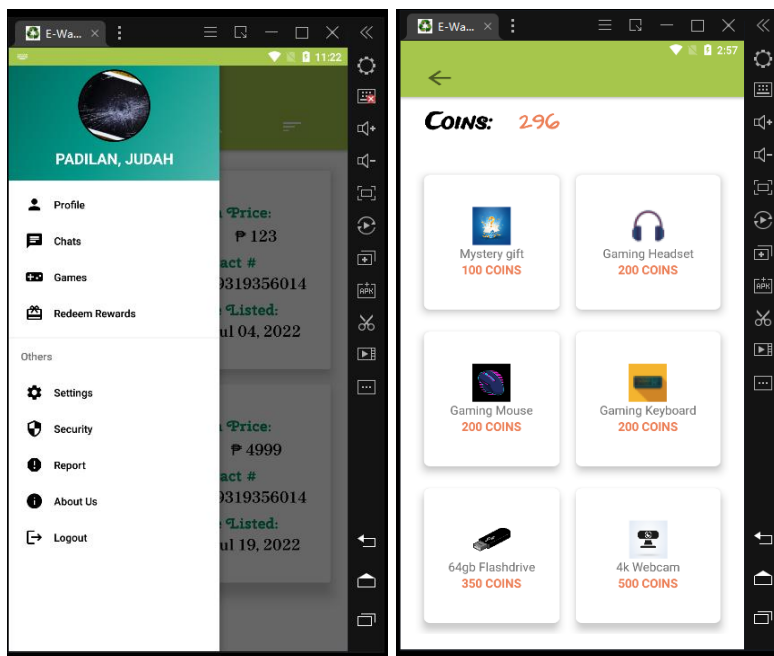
E-Wa... ×

11:22

PADILAN, JUDAH

Profile

Chats

Games

Redeem Rewards

Others

Settings

Security

Report

About Us

Logout

Price:
₱ 123
act #
9319356014
Listed:
ul 04, 2022

Price:
₱ 4999
act #
9319356014
Listed:
ul 19, 2022

E-Wa... ×

2:57

COINS: 296

Mystery gift
100 COINS

Gaming Headset
200 COINS

Gaming Mouse
200 COINS

Gaming Keyboard
200 COINS

64gb Flashdrive
350 COINS

4k Webcam
500 COINS